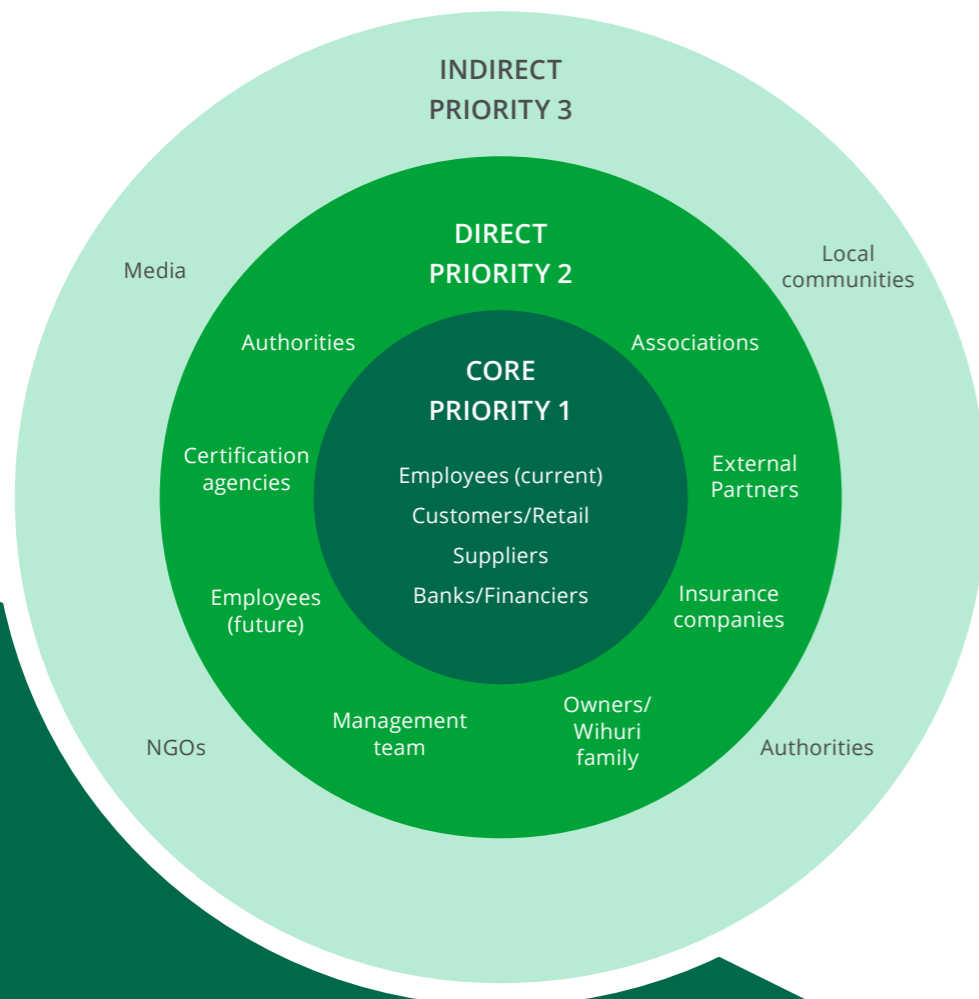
INDIRECT
PRIORITY 3

Media

Local communities

DIRECT
PRIORITY 2

Authorities

Associations

CORE
PRIORITY 1

Certification agencies

External Partners

Employees (current)

Customers/Retail

Suppliers

Banks/Financiers

Employees (future)

Insurance companies

Management team

Owners/ Wihuri family

NGOs

Authorities